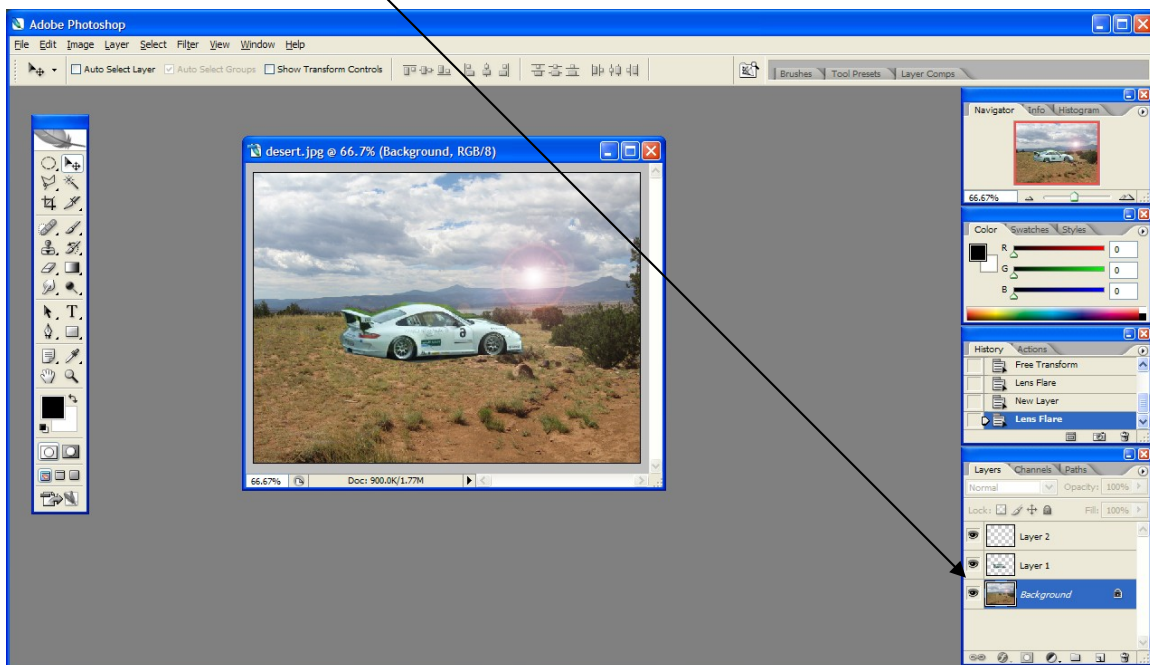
Adobe Photoshop

File Edit Image Layer Select Filter View Window Help

Auto Select Layer Auto Select Groups Show Transform Controls

Brushes Tool Presets Layer Comps

desert.jpg @ 66.7% (Background, RGB/8)

66.67% Doc: 900.0K/1.77M

Navigator Info Histogram

66.67%

Color Swatches Styles

R 0
G 0
B 0

History Actions

Free Transform
Lens Flare
New Layer
Lens Flare

Layers Channels Paths

Normal Opacity: 100%

Lock: Fill: 100%

Layer 2
Layer 1
Background